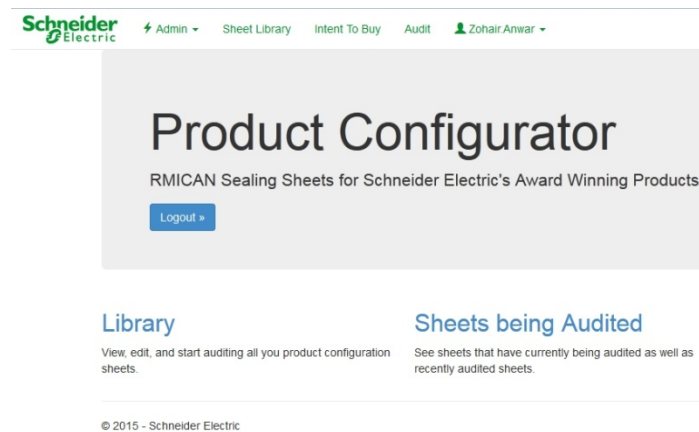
Schneider Electric

Admin ▾ Sheet Library Intent To Buy Audit Zohair.Anwar ▾

Product Configurator

RMICAN Sealing Sheets for Schneider Electric's Award Winning Products

Logout »

Library

View, edit, and start auditing all you product configuration sheets.

Sheets being Audited

See sheets that have currently being audited as well as recently audited sheets.

© 2015 - Schneider Electric